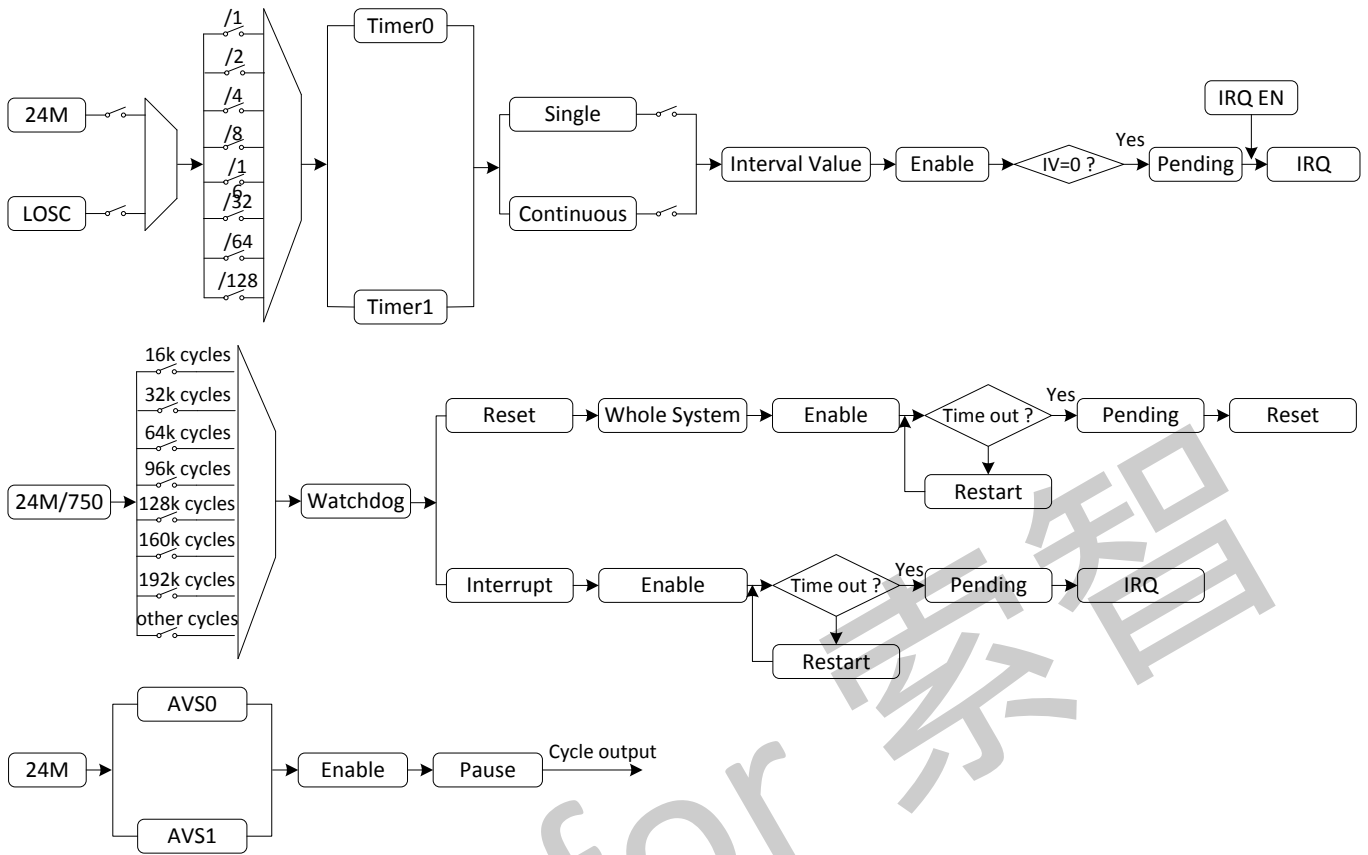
24M
LOSC
/1
/2
/4
/8
/16
/32
/64
/128
Timer0
Timer1
Single
Continuous
Interval Value
Enable
IV=0 ?
Yes
Pending
IRQ EN
IRQ

24M/750
16k cycles
32k cycles
64k cycles
96k cycles
128k cycles
160k cycles
192k cycles
other cycles
Watchdog
Reset
Whole System
Enable
Time out ?
Yes
Pending
Reset
Restart
Interrupt
Enable
Time out ?
Yes
Pending
IRQ
Restart

24M
AVS0
AVS1
Enable
Pause
Cycle output

for 索智